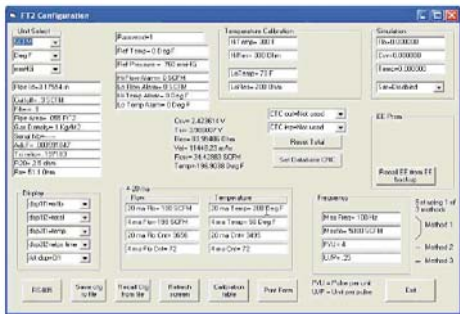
FT2 Configuration

Unit Select
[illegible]
Deg F
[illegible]

Flow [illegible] 17584 in
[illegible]
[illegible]
Pipe Area= .085 FT^2
Gas Density= 1 Kg/M^3
Serial No=
Adc F= .0009 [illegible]
Correction: 1.0
P20= 2.5 ohm
R= 51.1 Ohm

Password=1
Ref Temp= 0.0 deg F
Ref Pressure = 760 mmHG
Hi Flow Alarm= 0 SCFM
Lo Flow Alarm= 0 SCFM
Hi Temp Alarm= 0 Deg F
Lo Temp Alarm= 0 Deg F

Temperature Calibration
Hi Temp= 300 F
HiRes= 300 Ohm
LoTemp= 73 F
LoRes= 200 Ohm

Simulation
Flow=0.000000
Cur=0.000000
Temp=0.000000
Sim=Disabled

Cur= 2.429614 V
Tv= 2.90000 V
Res= 813.9496 Ohm
Vel= 1148.23 m/hr
Flow= 34.42883 SCFM
Temp= 196.9088 Deg F

CTC cur=Not used
CTC tmp=Not used
Reset Total
Set Database CRC

EE Prom
Read EE thru EE backup

Display
disp1P=Flow
disp1D=total
disp2P=temp
disp2D=alarm
AV dsp=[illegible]

4-20 ma
Flow
20 ma Flow= 100 SCFM
4 ma Flow= 100 SCFM
20 ma Flo Cnt= 3656
4 ma Flo Cnt= 72

Temperature
20 ma Temp= 200 Deg F
4 ma Temp= 50 Deg F
20 ma Tm Cnt= 3405
4 ma Cnt= 72

Frequency
Hi frq Freq= 100 Hz
Hi frq= 5000 SCFM
PVU = 4
UPF= 25

Selecting 1 of 3 methods
Method 1
Method 2
Method 3

PVU = Pulse per unit
UMP = Unit per pulse

RS485
Save cfg to file
Recall cfg from file
Refresh screen
Calibration table
Print Form
Exit